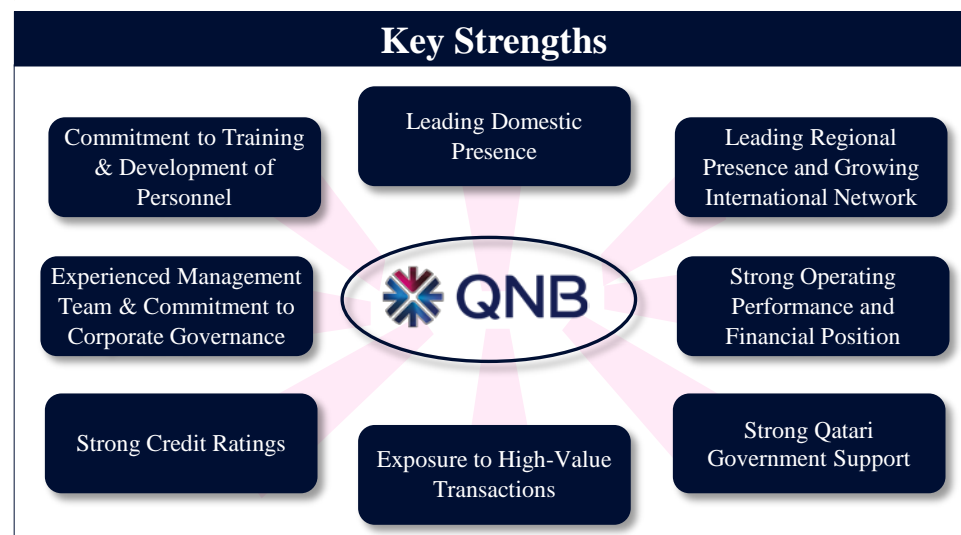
Key Strengths

Commitment to Training & Development of Personnel

Leading Domestic Presence

Leading Regional Presence and Growing International Network

Experienced Management Team & Commitment to Corporate Governance

QNB

Strong Operating Performance and Financial Position

Strong Credit Ratings

Exposure to High-Value Transactions

Strong Qatari Government Support